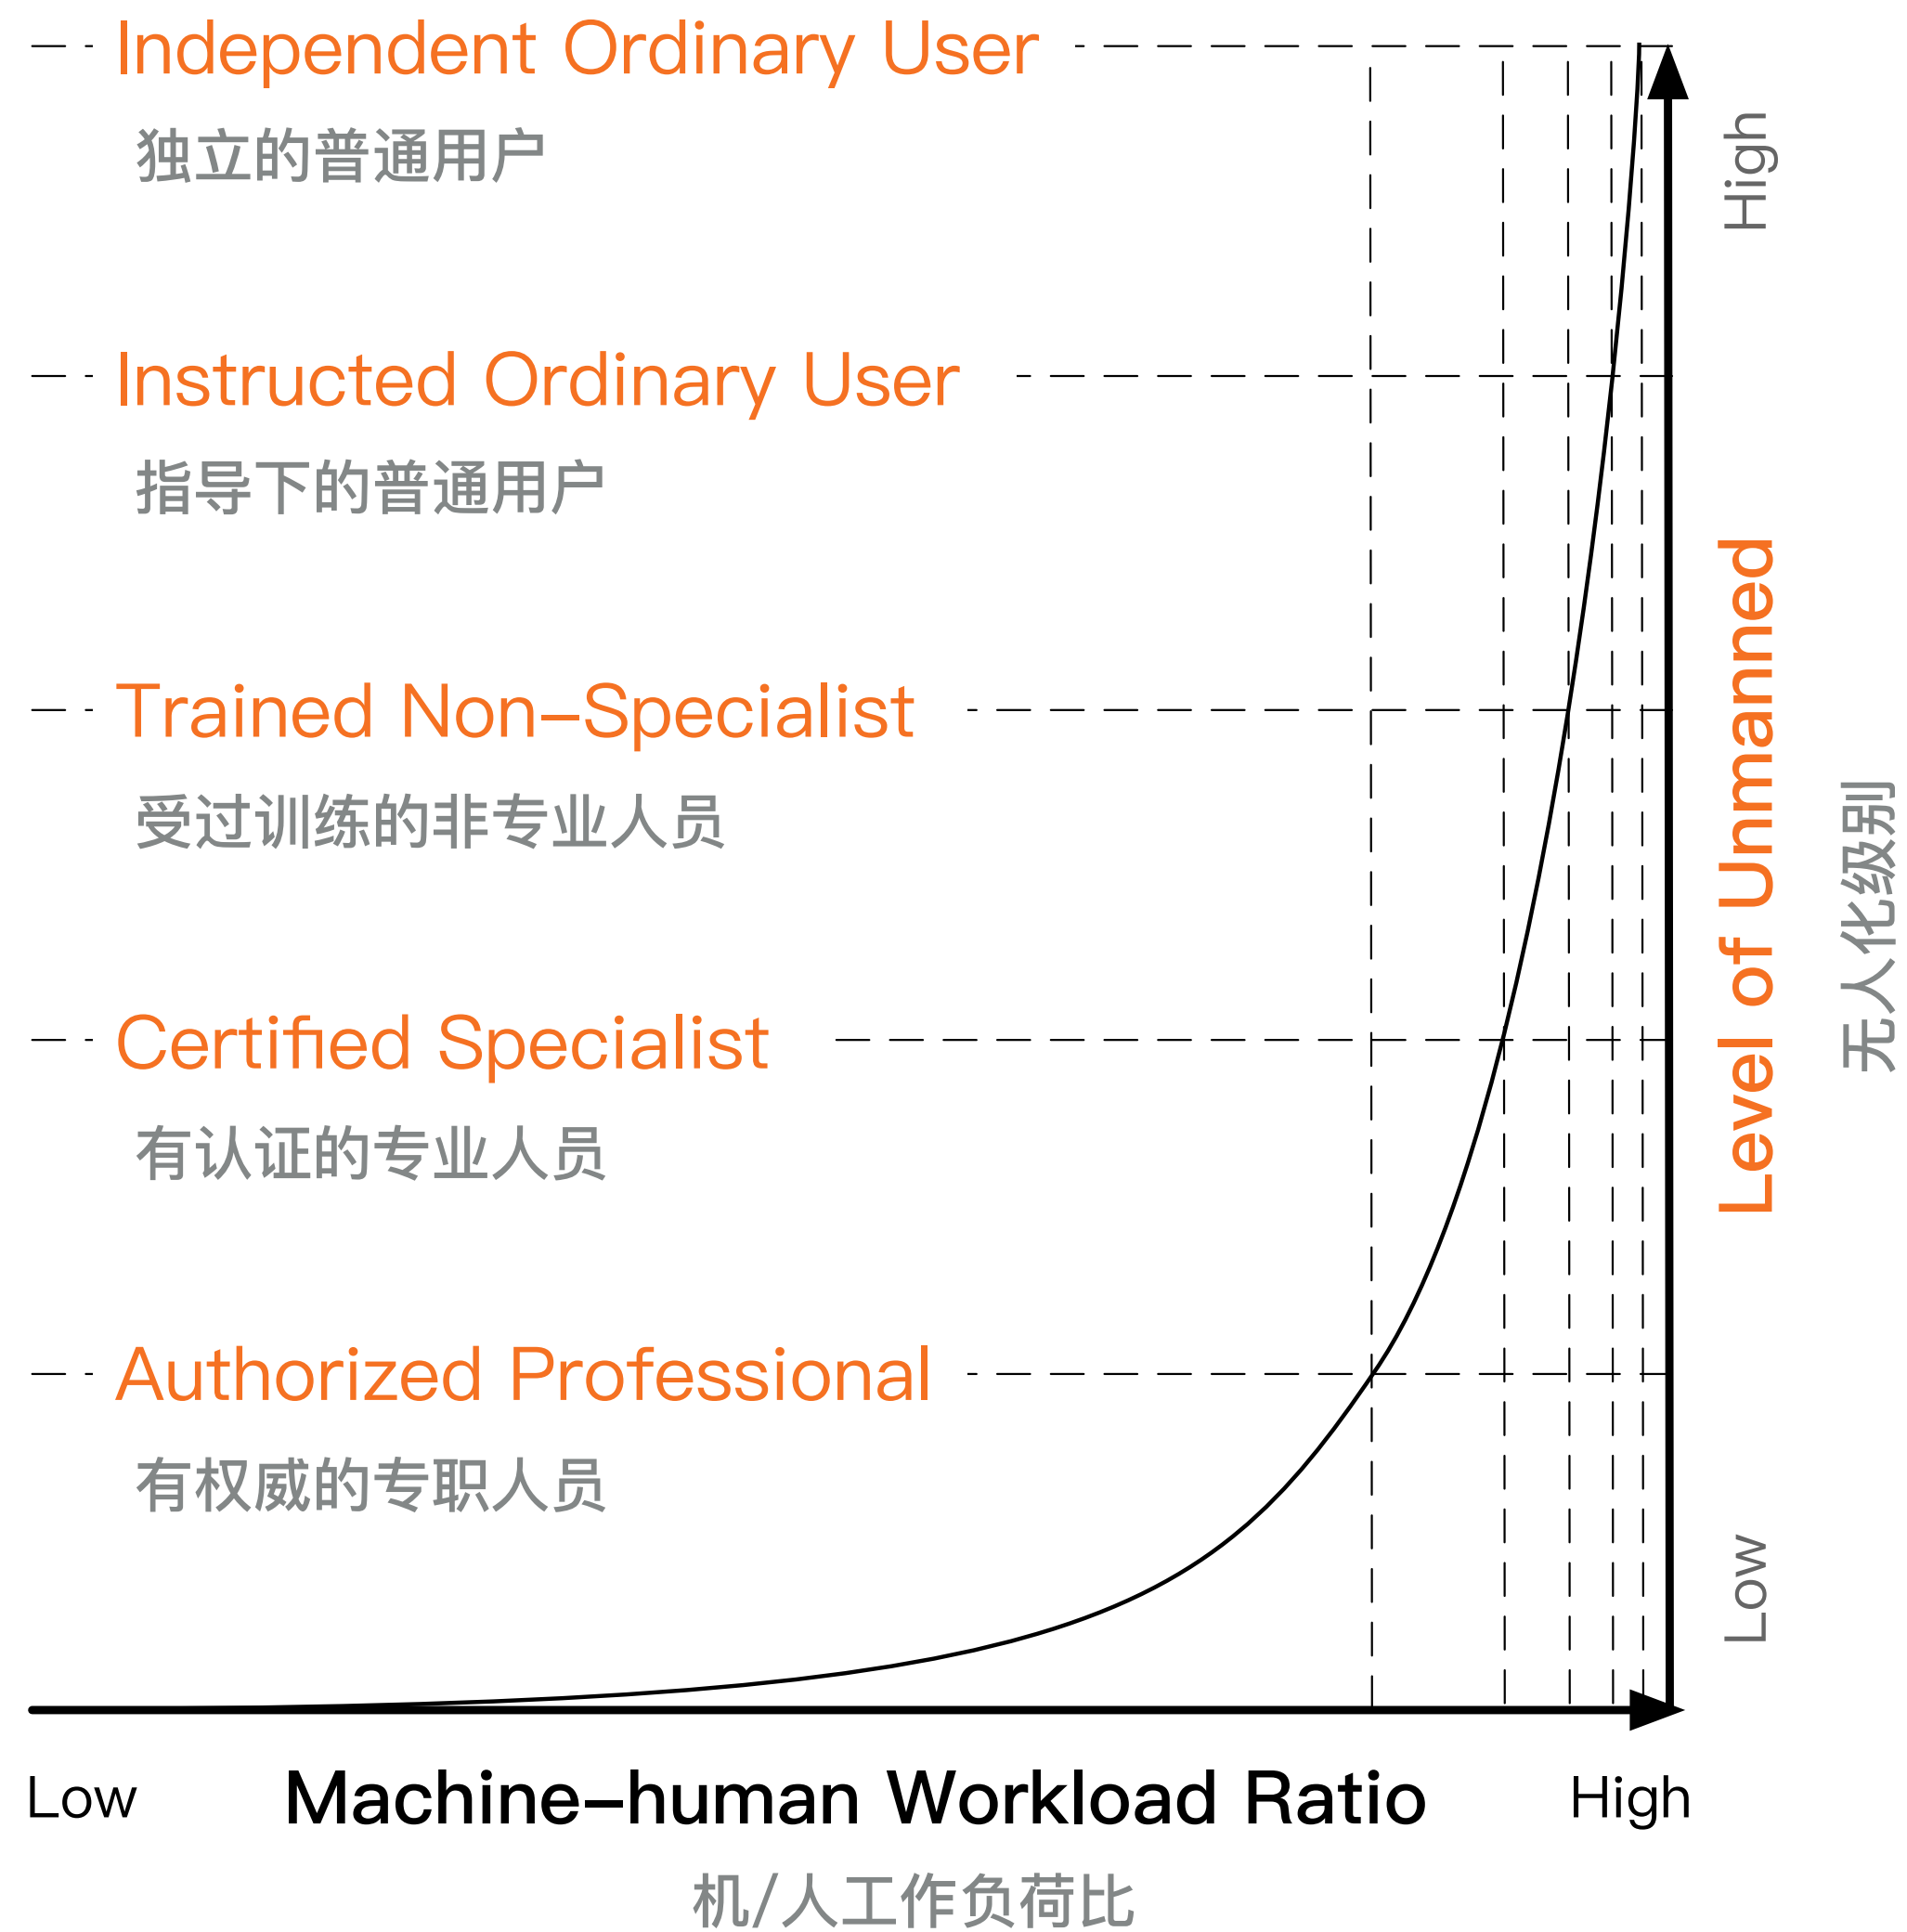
Independent Ordinary User
独立的普通用户

Instructed Ordinary User
指导下的普通用户

Trained Non–Specialist
受过训练的非专业人员

Certified Specialist
有认证的专业人员

Authorized Professional
有权威的专职人员

High
Level of Unmanned
无人化级别
Low

Low
Machine–human Workload Ratio
High
机/人工作负荷比